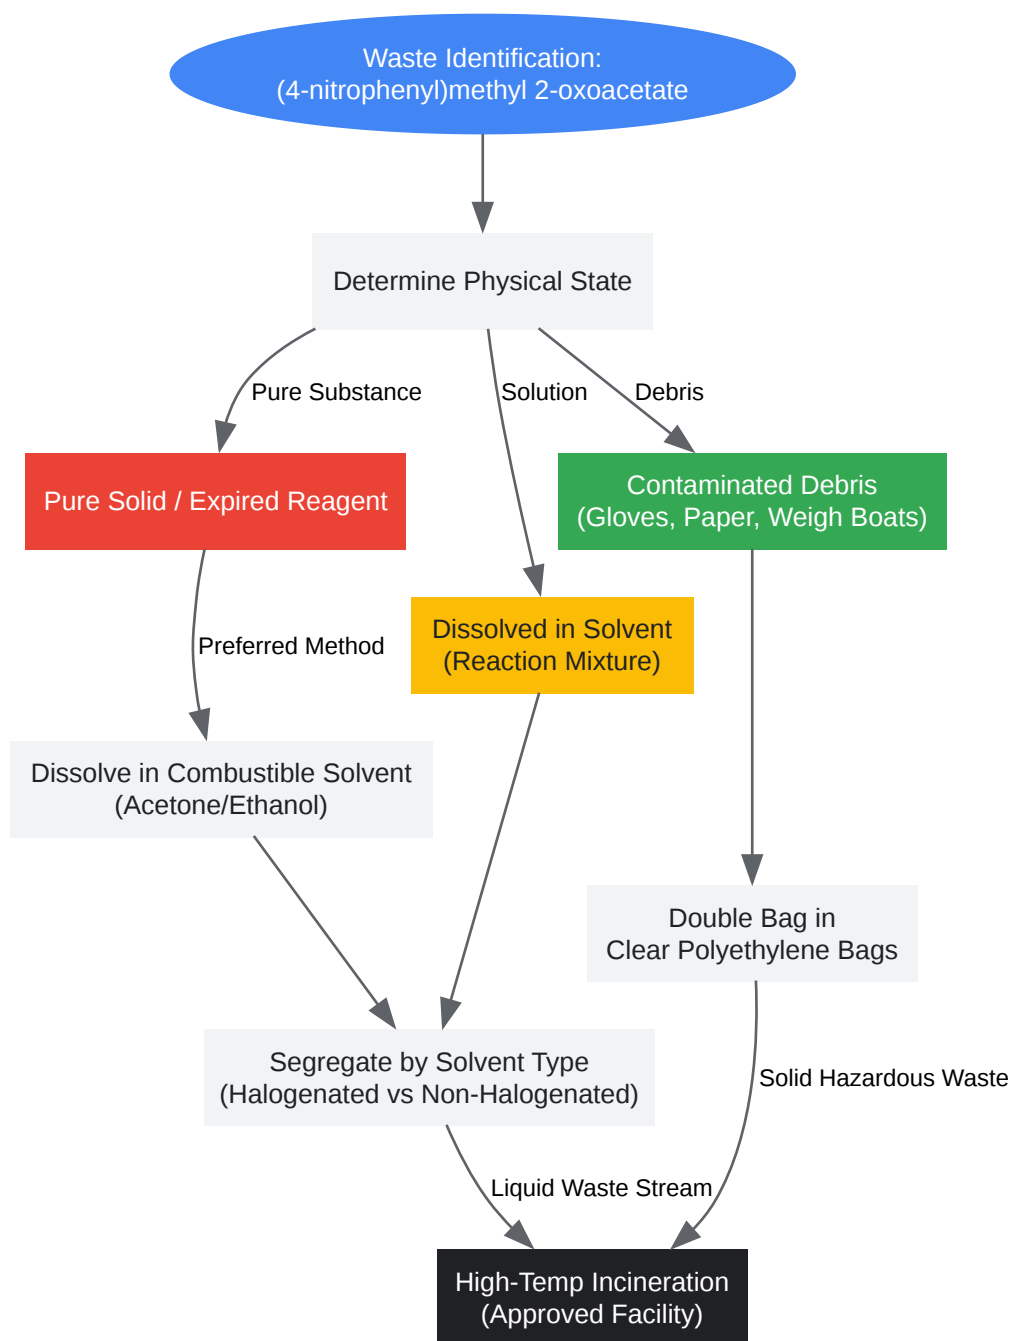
Waste Identification:
(4-nitrophenyl)methyl 2-oxoacetate

Determine Physical State

Pure Substance

Solution

Debris

Pure Solid / Expired Reagent

Contaminated Debris
(Gloves, Paper, Weigh Boats)

Preferred Method

Dissolved in Solvent
(Reaction Mixture)

Dissolve in Combustible Solvent
(Acetone/Ethanol)

Double Bag in
Clear Polyethylene Bags

Segregate by Solvent Type
(Halogenated vs Non-Halogenated)

Solid Hazardous Waste

Liquid Waste Stream

High-Temp Incineration
(Approved Facility)